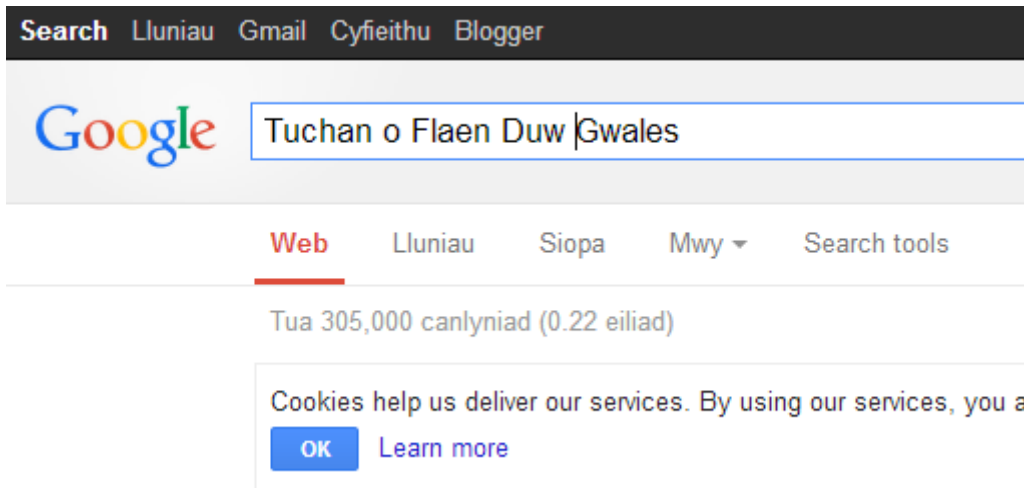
Search Lluniau Gmail Cyfieithu Blogger

Google

Tuchan o Flaen Duw Gwales

Web Lluniau Siopa Mwy Search tools

Tua 305,000 canlyniad (0.22 eiliad)

Cookies help us deliver our services. By using our services, you a

OK Learn more